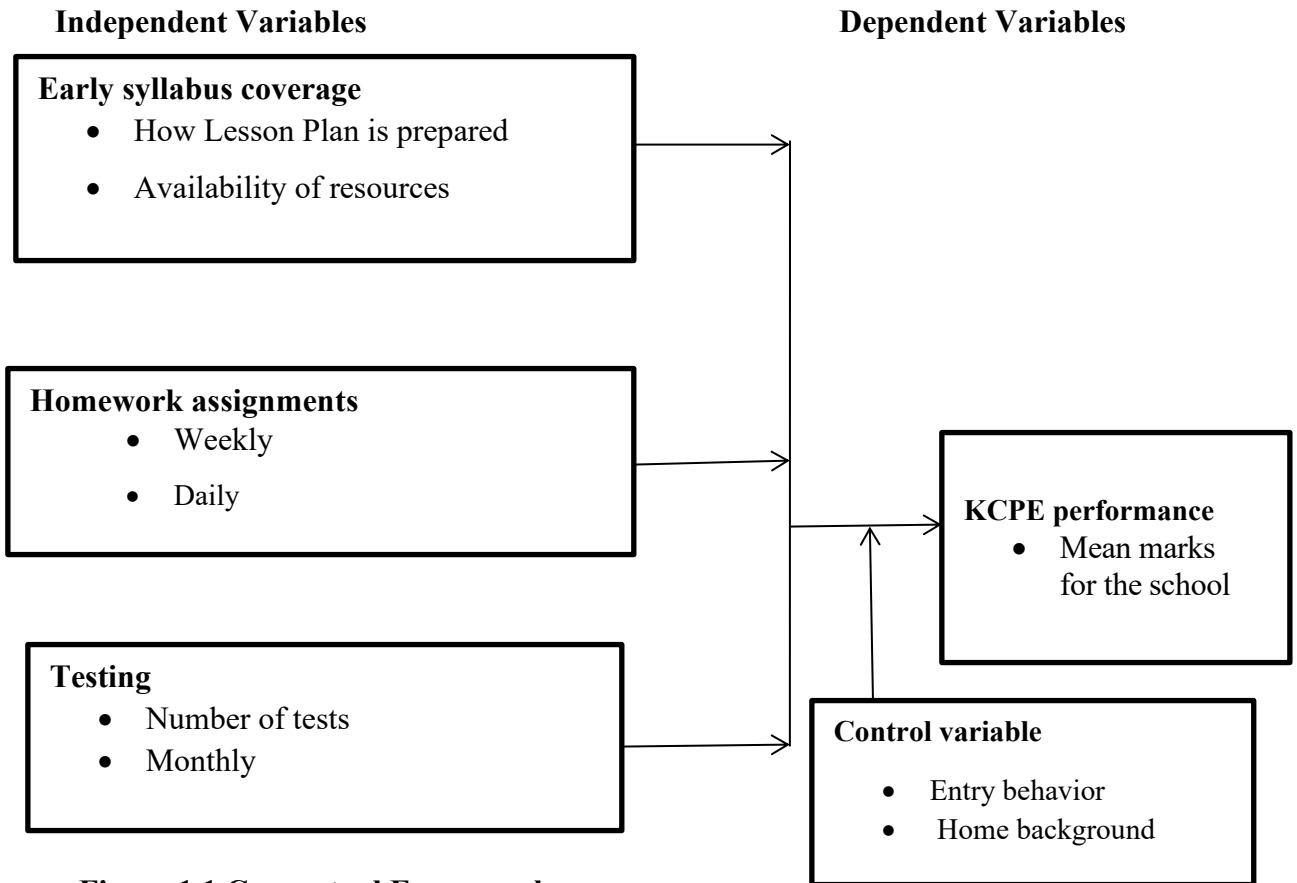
**Independent Variables**

**Dependent Variables**

**Early syllabus coverage**
- How Lesson Plan is prepared
- Availability of resources

**Homework assignments**
- Weekly
- Daily

**Testing**
- Number of tests
- Monthly

**KCPE performance**
- Mean marks for the school

**Control variable**
- Entry behavior
- Home background

**Figure 1.1 Conceptual Framework**